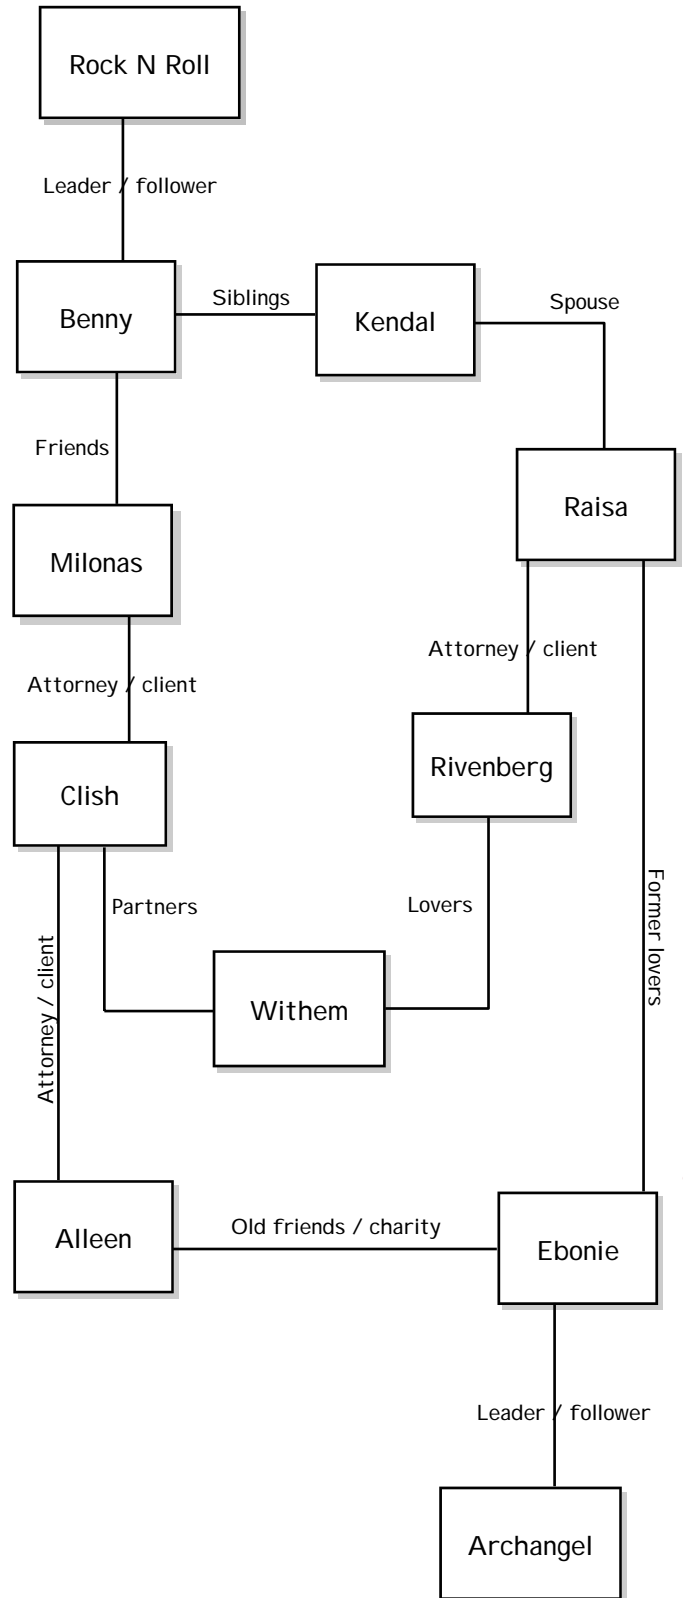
Rock N Roll

Leader / follower

Benny

Siblings

Kendal

Spouse

Friends

Raisa

Milonas

Attorney / client

Attorney / client

Rivenberg

Clish

Partners

Lovers

Former lovers

Attorney / client

Withem

Alleen

Old friends / charity

Ebonie

Leader / follower

Archangel